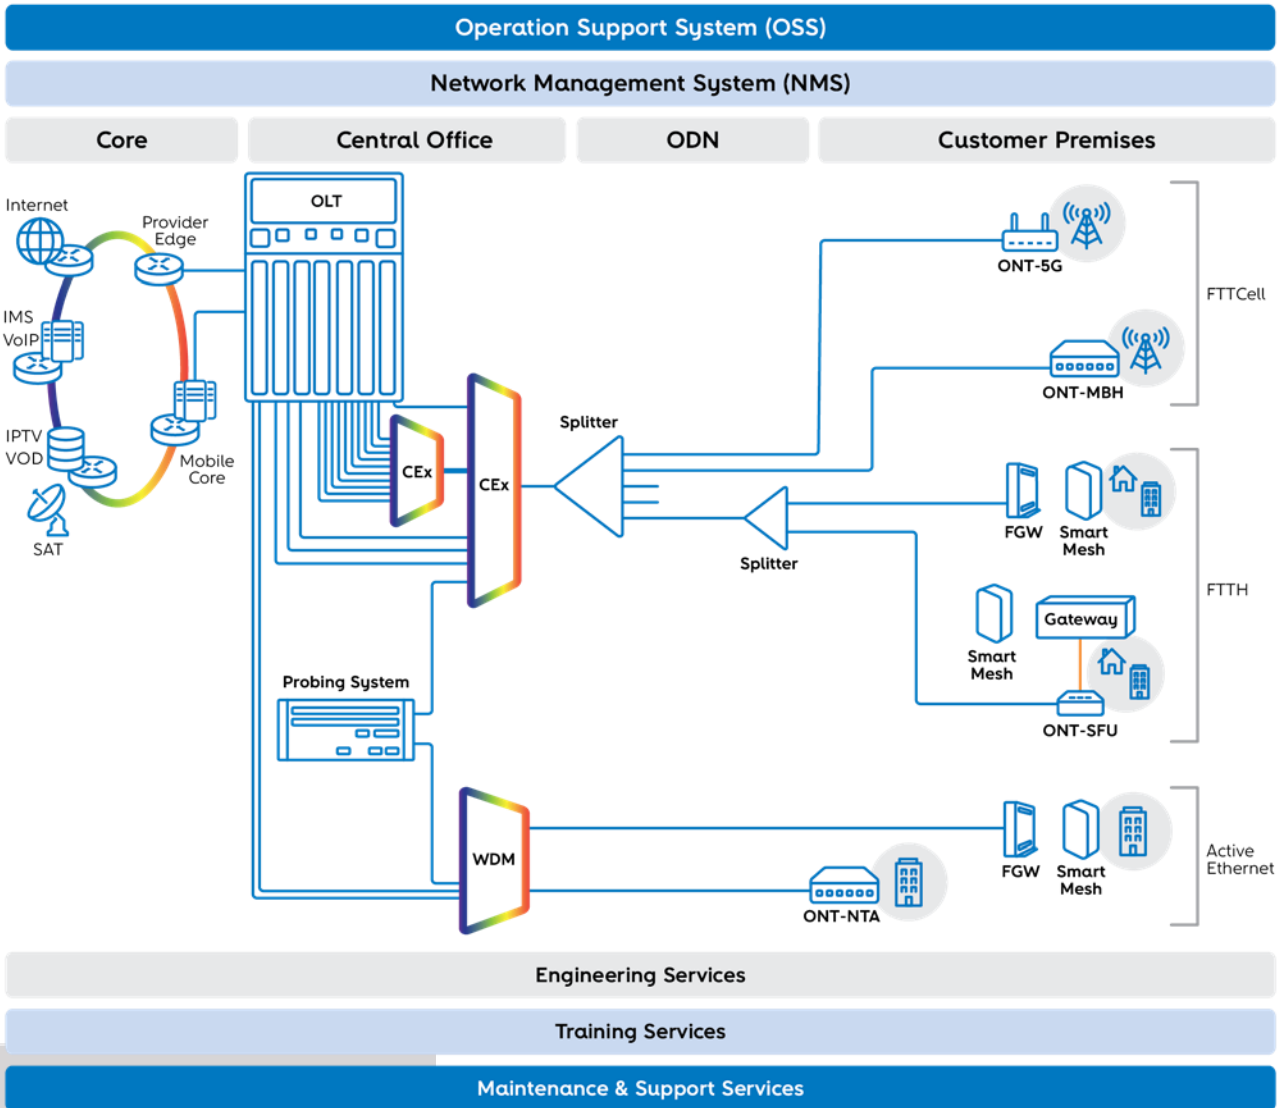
Operation Support System (OSS)

Network Management System (NMS)

Core

Central Office

ODN

Customer Premises

Internet

Provider Edge

IMS
VoIP

IPTV
VOD

SAT

Mobile Core

OLT

CEx

CEx

Splitter

Splitter

Probing System

WDM

ONT-5G

ONT-MBH

FTTCell

FGW

Smart Mesh

Smart Mesh

Gateway

ONT-SFU

FTTH

FGW

Smart Mesh

ONT-NTA

Active Ethernet

Engineering Services

Training Services

Maintenance & Support Services